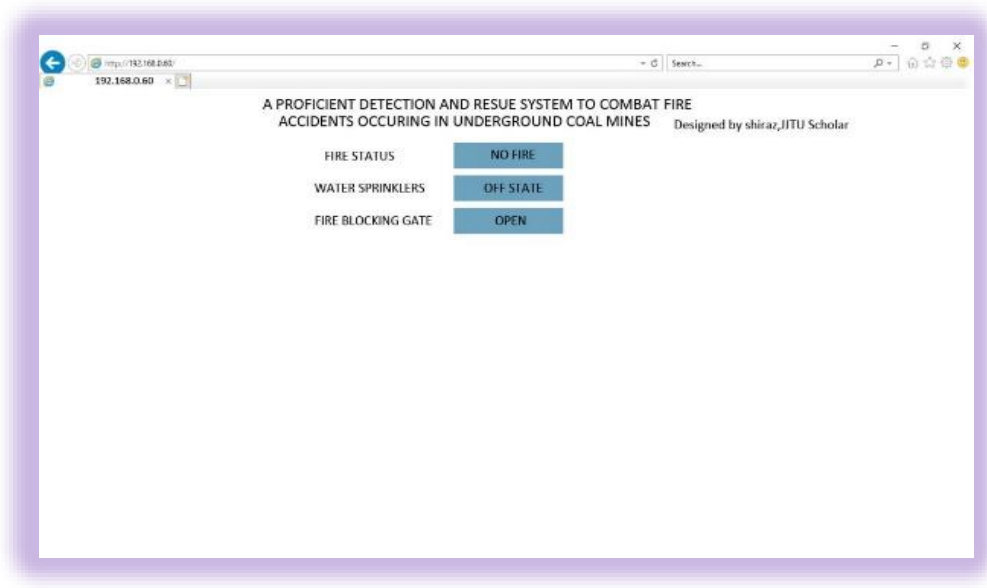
http://192.168.0.60/

Search...

192.168.0.60 ×

A PROFICIENT DETECTION AND RESUE SYSTEM TO COMBAT FIRE ACCIDENTS OCCURING IN UNDERGROUND COAL MINES

Designed by shiraz,IITU Scholar

FIRE STATUS NO FIRE

WATER SPRINKLERS OFF STATE

FIRE BLOCKING GATE OPEN